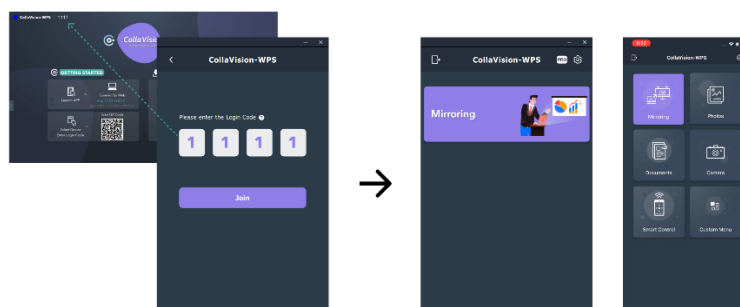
CollaVision-WPS 1111

CollaVision

GETTING STARTED

Search APP

Connect Via Web

Scan QR Code

Select Device Enter Login Code

CollaVision-WPS

Please enter the Login Code

1 1 1 1

Join

CollaVision-WPS

Mirroring

CollaVision-WPS

Mirroring

Photos

Documents

Camera

Smart Control

Custom Menu